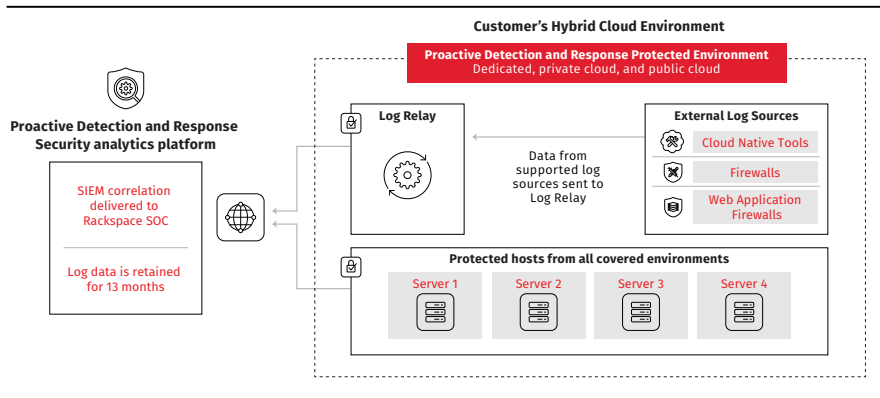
Customer's Hybrid Cloud Environment

Proactive Detection and Response Protected Environment
Dedicated, private cloud, and public cloud

Proactive Detection and Response Security analytics platform

SIEM correlation delivered to Rackspace SOC

Log data is retained for 13 months

Log Relay

Data from supported log sources sent to Log Relay

External Log Sources

Cloud Native Tools

Firewalls

Web Application Firewalls

Protected hosts from all covered environments

Server 1

Server 2

Server 3

Server 4